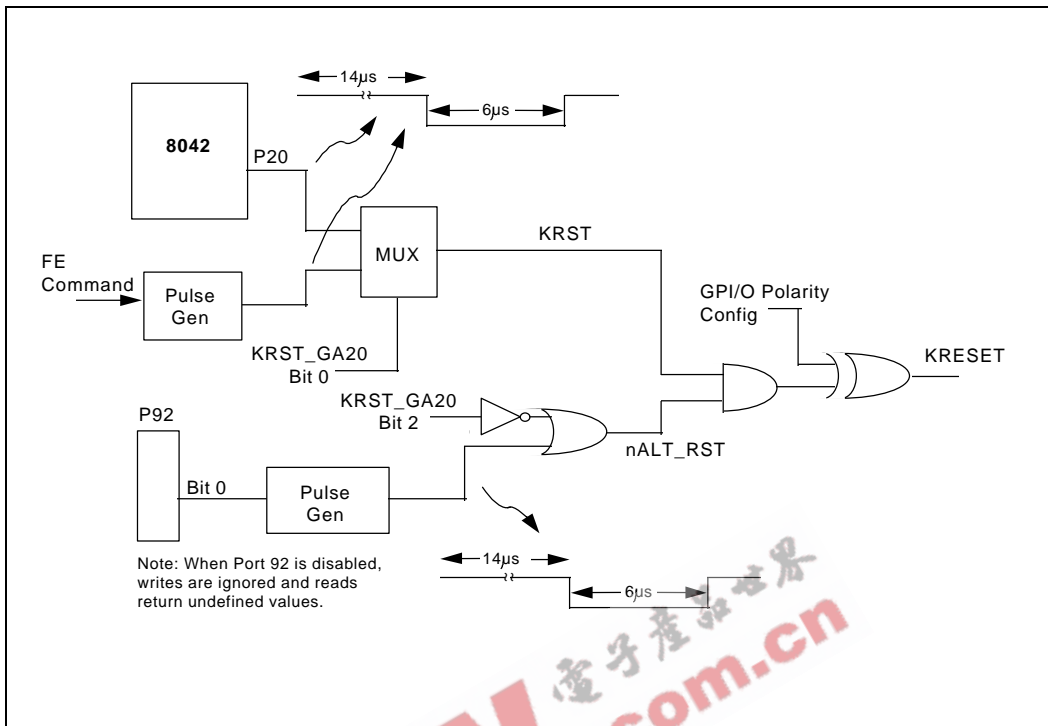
14µs

6µs

8042

P20

MUX

KRST

FE Command

Pulse Gen

GPI/O Polarity Config

KRST_GA20 Bit 0

KRESET

KRST_GA20 Bit 2

P92

nALT_RST

Bit 0

Pulse Gen

Note: When Port 92 is disabled, writes are ignored and reads return undefined values.

14µs

6µs

電子產品世界

com.cn